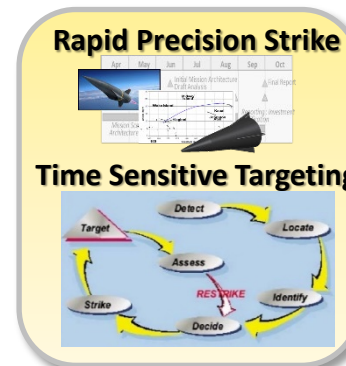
Rapid Precision Strike

Apr May Jun Jul Aug Sep Oct

Initial Mission Architecture Draft Analysis

Final Report

Mission Sce Architecture

Investment

Time Sensitive Targeting

Detect

Target

Locate

Assess

RESTRIKE

Identify

Strike

Decide